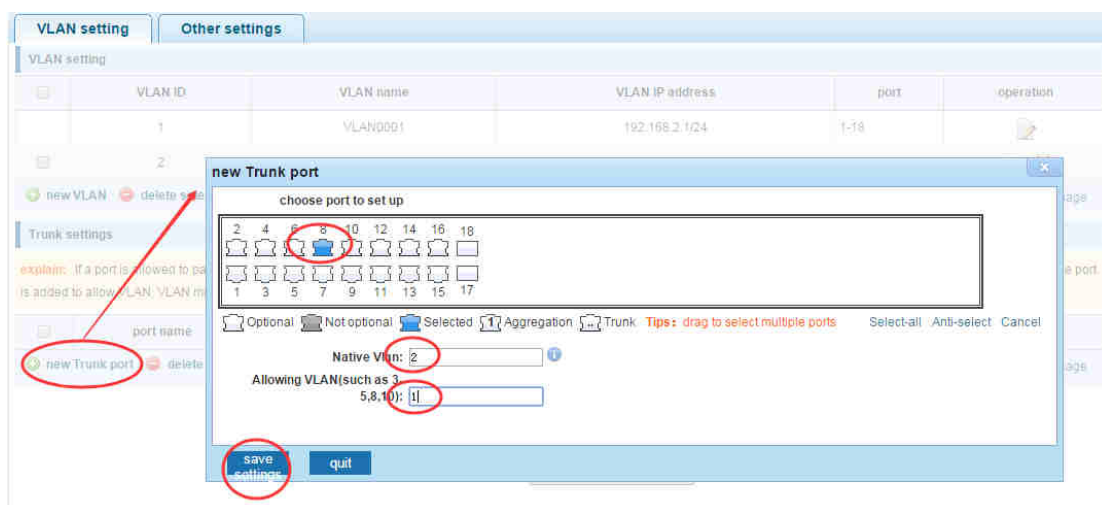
VLAN setting | Other settings

VLAN setting

| | VLAN ID | VLAN name | VLAN IP address | port | operation |
|---|---|---|---|---|---|
| | 1 | VLAN0001 | 192.168.2.1/24 | 1-18 | |
| | 2 | | | | |

new VLAN   delete se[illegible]   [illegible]age

Trunk settings

explain: If a port is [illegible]lowed to pa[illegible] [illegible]e port. is added to allow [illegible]LAN. VLAN m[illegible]

port name

new Trunk port   delete   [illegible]age

new Trunk port

choose port to set up

2 4 6 8 10 12 14 16 18
1 3 5 7 9 11 13 15 17

Optional  Not optional  Selected  1 Aggregation  Trunk  Tips: drag to select multiple ports   Select-all  Anti-select  Cancel

Native Vlan: 2

Allowing VLAN(such as 3, 5,8,10): 1

save settings   quit